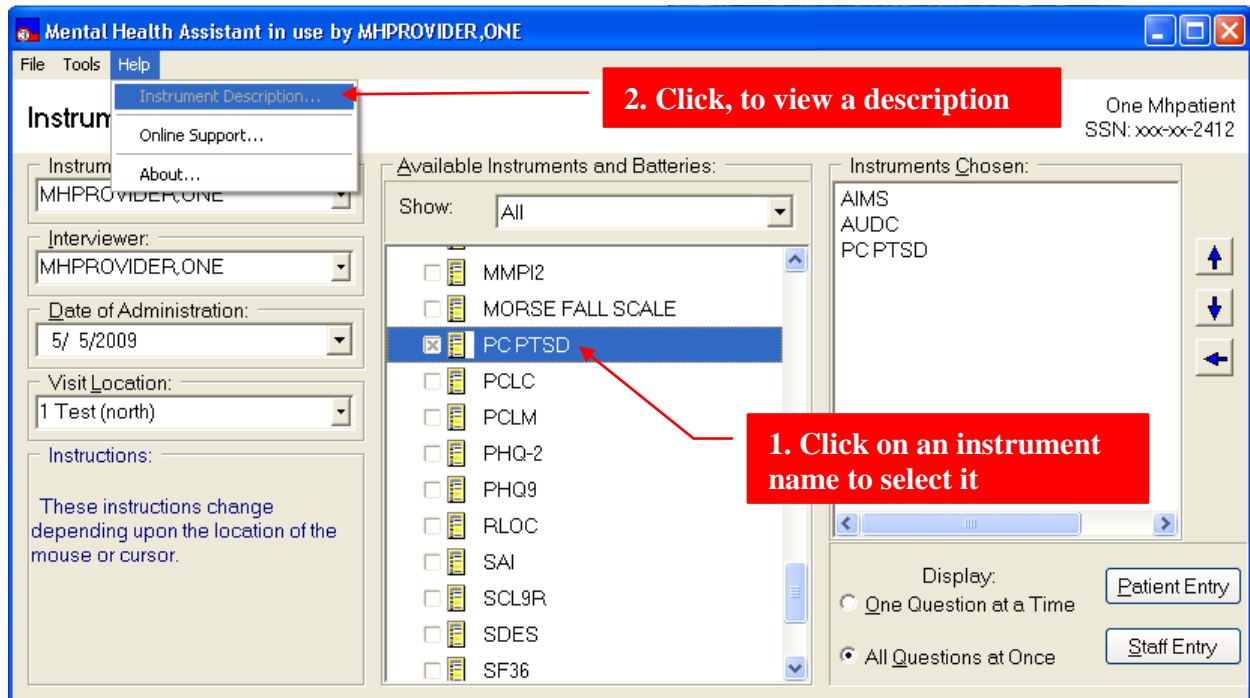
Mental Health Assistant in use by MHPROVIDER,ONE

File Tools Help

Instrument Description...

Online Support...

About...

2. Click, to view a description

Instrum

One Mhpatient
SSN: xxx-xx-2412

Instrum

MHPROVIDER,ONE

Interviewer:

MHPROVIDER,ONE

Date of Administration:

5/ 5/2009

Visit Location:

1 Test (north)

Instructions:

These instructions change depending upon the location of the mouse or cursor.

Available Instruments and Batteries:

Show: All

MMPI2
MORSE FALL SCALE
PC PTSD
PCLC
PCLM
PHQ-2
PHQ9
RLOC
SAI
SCL9R
SDES
SF36

1. Click on an instrument name to select it

Instruments Chosen:

AIMS
AUDC
PC PTSD

Display:

One Question at a Time

All Questions at Once

Patient Entry

Staff Entry